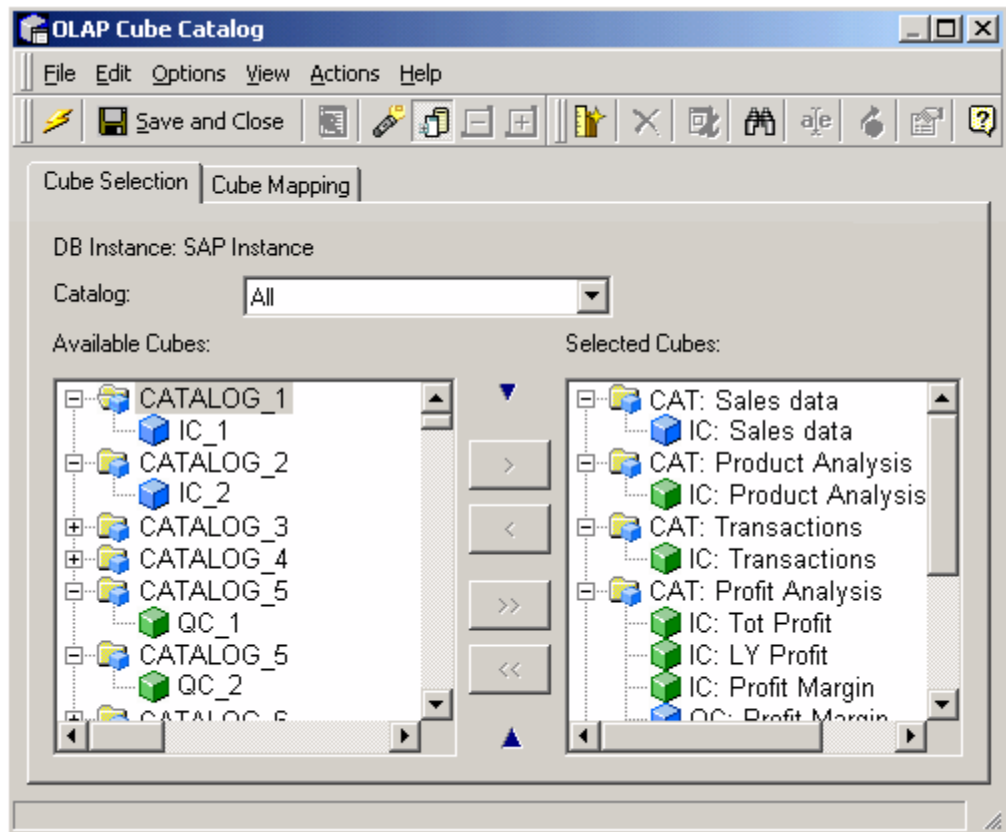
OLAP Cube Catalog

File Edit Options View Actions Help

Save and Close

Cube Selection | Cube Mapping

DB Instance: SAP Instance

Catalog: All

Available Cubes:

CATALOG_1
IC_1
CATALOG_2
IC_2
CATALOG_3
CATALOG_4
CATALOG_5
QC_1
CATALOG_5
QC_2
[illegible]

>
<
>>
<<

Selected Cubes:

CAT: Sales data
IC: Sales data
CAT: Product Analysis
IC: Product Analysis
CAT: Transactions
IC: Transactions
CAT: Profit Analysis
IC: Tot Profit
IC: LY Profit
IC: Profit Margin
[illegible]